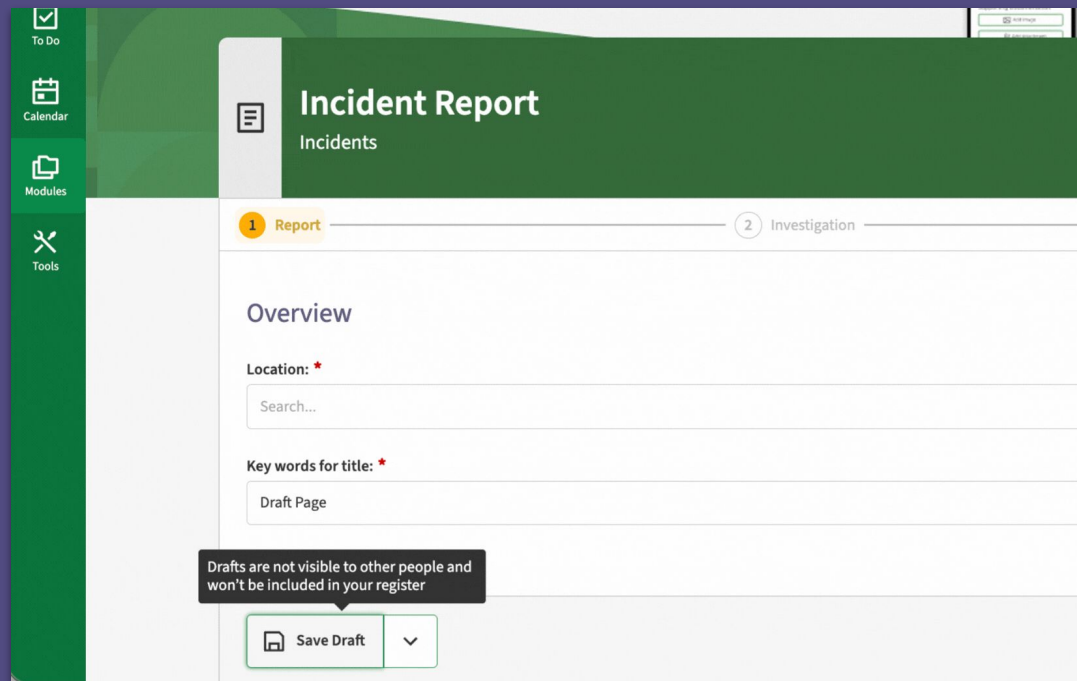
To Do

Calendar

Modules

Tools

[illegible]

Incident Report

Incidents

1 Report

2 Investigation

Overview

Location: *

Search...

Key words for title: *

Draft Page

Drafts are not visible to other people and won't be included in your register

Save Draft